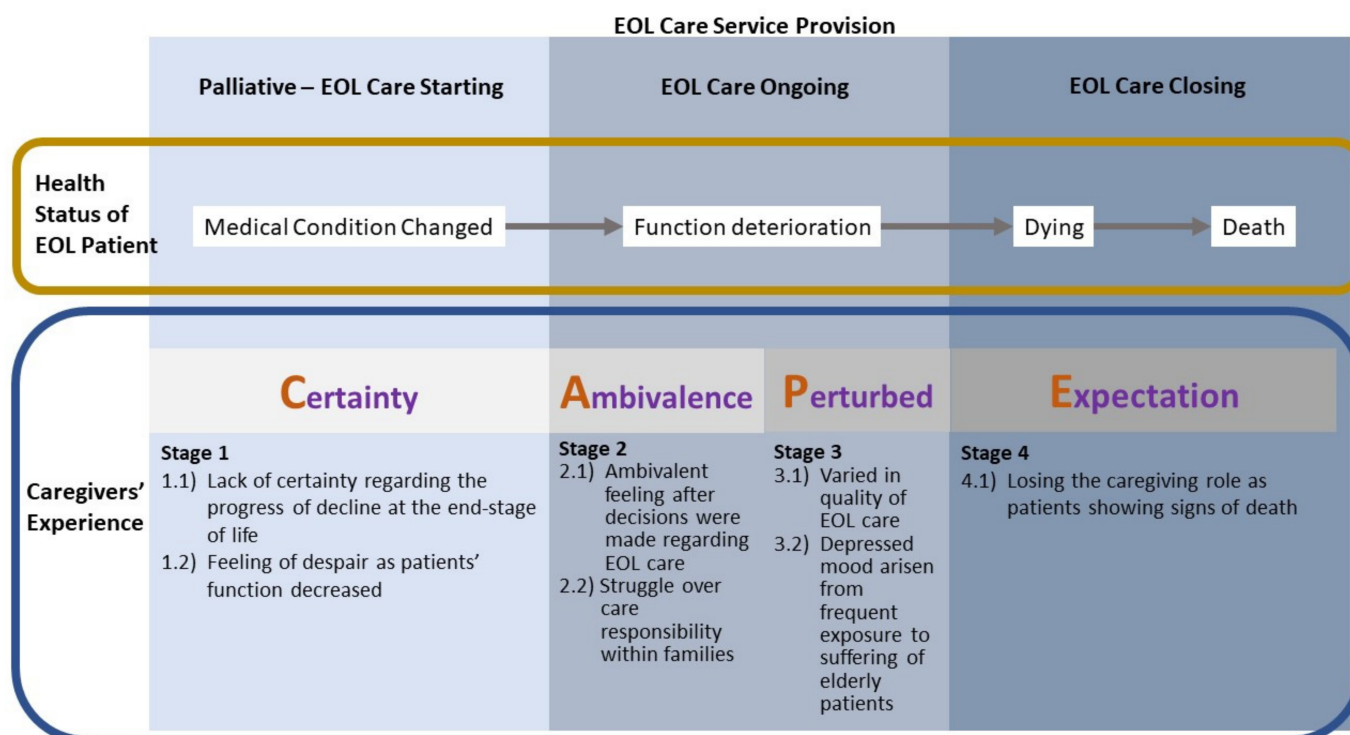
EOL Care Service Provision

Palliative – EOL Care Starting

EOL Care Ongoing

EOL Care Closing

Health Status of EOL Patient

Medical Condition Changed

Function deterioration

Dying

Death

Caregivers' Experience

Certainty

Ambivalence

Perturbed

Expectation

Stage 1
1.1) Lack of certainty regarding the progress of decline at the end-stage of life
1.2) Feeling of despair as patients' function decreased

Stage 2
2.1) Ambivalent feeling after decisions were made regarding EOL care
2.2) Struggle over care responsibility within families

Stage 3
3.1) Varied in quality of EOL care
3.2) Depressed mood arisen from frequent exposure to suffering of elderly patients

Stage 4
4.1) Losing the caregiving role as patients showing signs of death